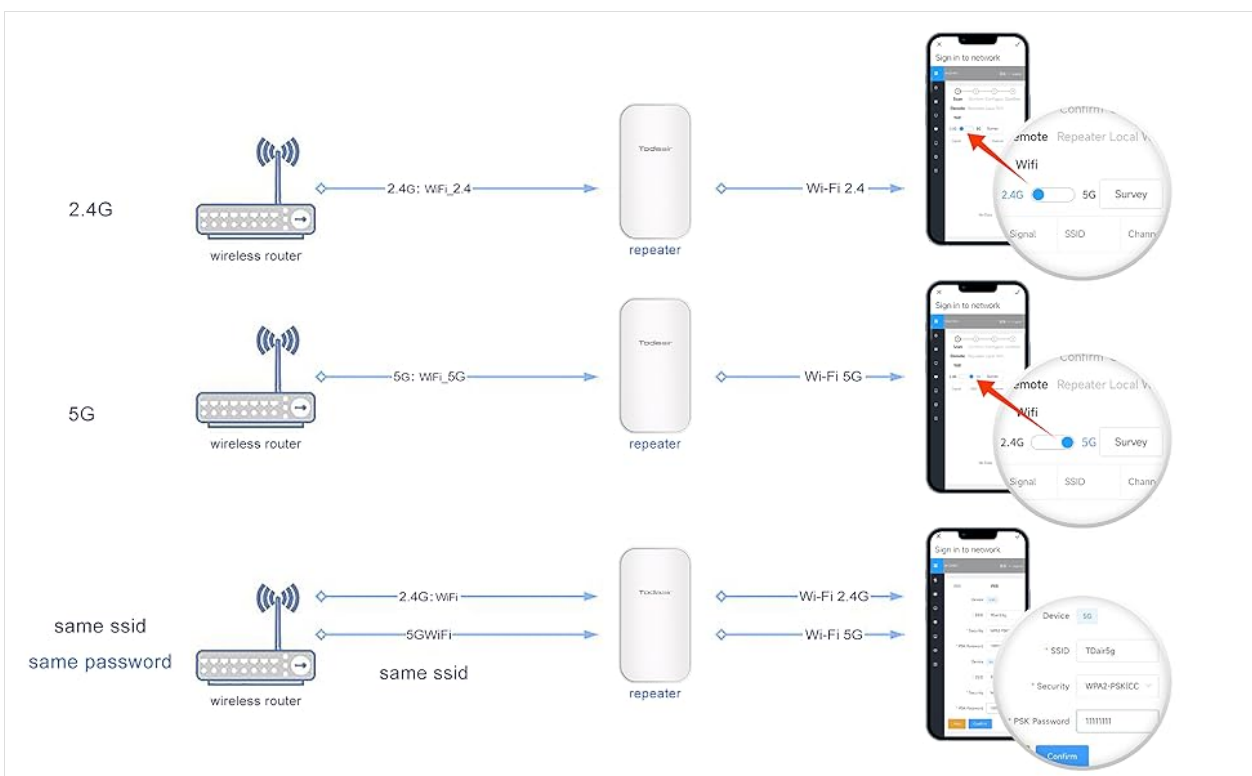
2.4G

wireless router

2.4G: WiFi_2.4

Todaair

repeater

Wi-Fi 2.4

Sign in to network

Confirm

emote Repeater Local W

Wifi

2.4G 5G Survey

Signal SSID Chann

5G

wireless router

5G: WiFi_5G

Todaair

repeater

Wi-Fi 5G

Sign in to network

Confirm

emote Repeater Local W

Wifi

2.4G 5G Survey

Signal SSID Chann

same ssid

same password

wireless router

2.4G: WiFi

5GWiFi

same ssid

Todaair

repeater

Wi-Fi 2.4G

Wi-Fi 5G

Sign in to network

Device 5G

* SSID TDair5g

* Security WPA2-PSK/CC

* PSK Password 11111111

Confirm